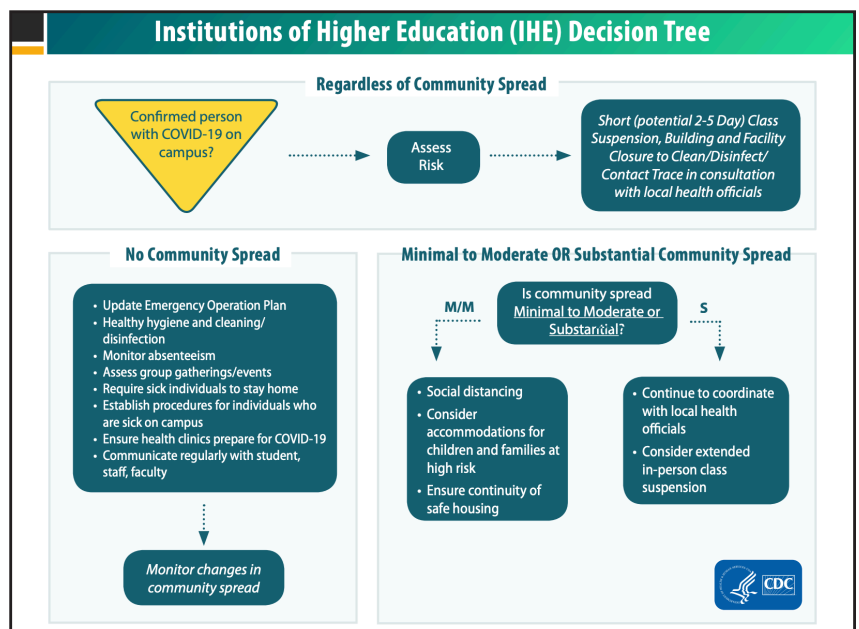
Institutions of Higher Education (IHE) Decision Tree

Regardless of Community Spread

Confirmed person with COVID-19 on campus?

Assess Risk

Short (potential 2-5 Day) Class Suspension, Building and Facility Closure to Clean/Disinfect/ Contact Trace in consultation with local health officials

No Community Spread

- Update Emergency Operation Plan
- Healthy hygiene and cleaning/ disinfection
- Monitor absenteeism
- Assess group gatherings/events
- Require sick individuals to stay home
- Establish procedures for individuals who are sick on campus
- Ensure health clinics prepare for COVID-19
- Communicate regularly with student, staff, faculty

Monitor changes in community spread

Minimal to Moderate OR Substantial Community Spread

M/M

Is community spread Minimal to Moderate or Substantial?

S

- Social distancing
- Consider accommodations for children and families at high risk
- Ensure continuity of safe housing

- Continue to coordinate with local health officials
- Consider extended in-person class suspension

CDC